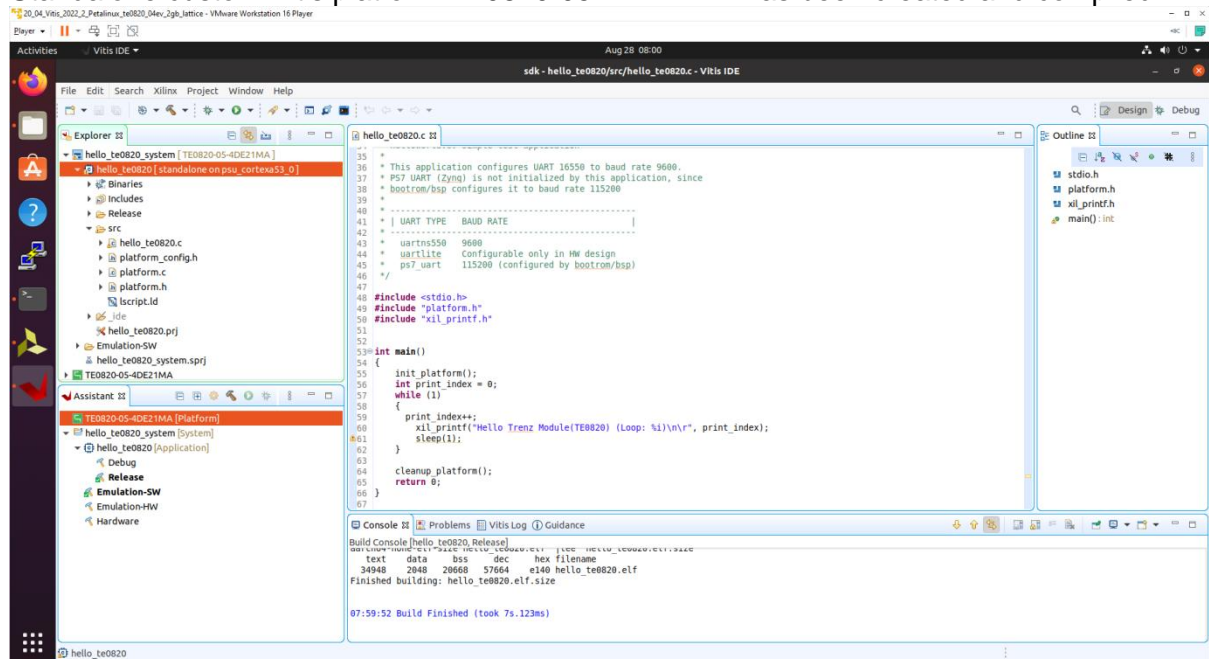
20_04_Vitis_2022_2_Petalinux_te0820_04ev_2gb_lattice - VMware Workstation 16 Player

Player ▾

Activities Vitis IDE ▾ Aug 28 08:00

sdk - hello_te0820/src/hello_te0820.c - Vitis IDE

File Edit Search Xilinx Project Window Help

Design Debug

Explorer

hello_te0820_system [ TE0820-05-4DE21MA ]
hello_te0820 [ standalone on psu_cortexa53_0 ]
Binaries
Includes
Release
src
hello_te0820.c
platform_config.h
platform.c
platform.h
lscript.ld
_ide
hello_te0820.prj
Emulation-SW
hello_te0820_system.sprj
TE0820-05-4DE21MA

Assistant

TE0820-05-4DE21MA [Platform]
hello_te0820_system [System]
hello_te0820 [Application]
Debug
Release
Emulation-SW
Emulation-HW
Hardware

hello_te0820.c

35 *
36 * This application configures UART 16550 to baud rate 9600.
37 * PS7 UART (Zynq) is not initialized by this application, since
38 * bootrom/bsp configures it to baud rate 115200
39 *
40 * ------------------------------------------------
41 * | UART TYPE BAUD RATE |
42 * ------------------------------------------------
43 * uartns550 9600
44 * uartlite Configurable only in HW design
45 * ps7_uart 115200 (configured by bootrom/bsp)
46 */
47
48 #include <stdio.h>
49 #include "platform.h"
50 #include "xil_printf.h"
51
52
53 int main()
54 {
55 init_platform();
56 int print_index = 0;
57 while (1)
58 {
59 print_index++;
60 xil_printf("Hello Trenz Module(TE0820) (Loop: %i)\n\r", print_index);
61 sleep(1);
62 }
63
64 cleanup_platform();
65 return 0;
66 }
67

Outline

stdio.h
platform.h
xil_printf.h
main() : int

Console Problems Vitis Log Guidance

Build Console [hello_te0820, Release]
text data bss dec hex filename
34948 2048 20668 57664 e140 hello_te0820.elf
Finished building: hello_te0820.elf.size

07:59:52 Build Finished (took 7s.123ms)

hello_te0820